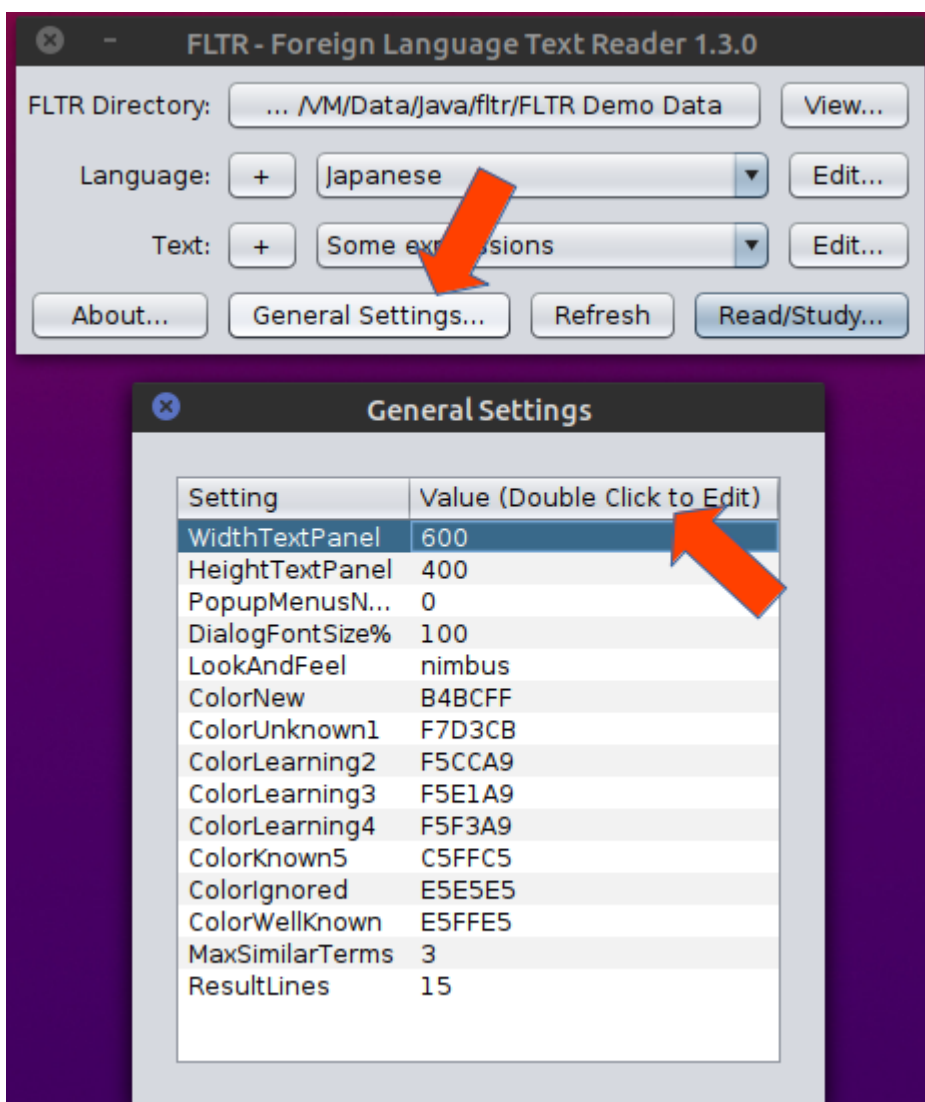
FLTR - Foreign Language Text Reader 1.3.0

FLTR Directory: ... /VM/Data/Java/fltr/FLTR Demo Data View...

Language: + Japanese Edit...

Text: + Some ex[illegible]sions Edit...

About... General Settings... Refresh Read/Study...

General Settings

| Setting | Value (Double Click to Edit) |
|---|---|
| WidthTextPanel | 600 |
| HeightTextPanel | 400 |
| PopupMenusN... | 0 |
| DialogFontSize% | 100 |
| LookAndFeel | nimbus |
| ColorNew | B4BCFF |
| ColorUnknown1 | F7D3CB |
| ColorLearning2 | F5CCA9 |
| ColorLearning3 | F5E1A9 |
| ColorLearning4 | F5F3A9 |
| ColorKnown5 | C5FFC5 |
| ColorIgnored | E5E5E5 |
| ColorWellKnown | E5FFE5 |
| MaxSimilarTerms | 3 |
| ResultLines | 15 |